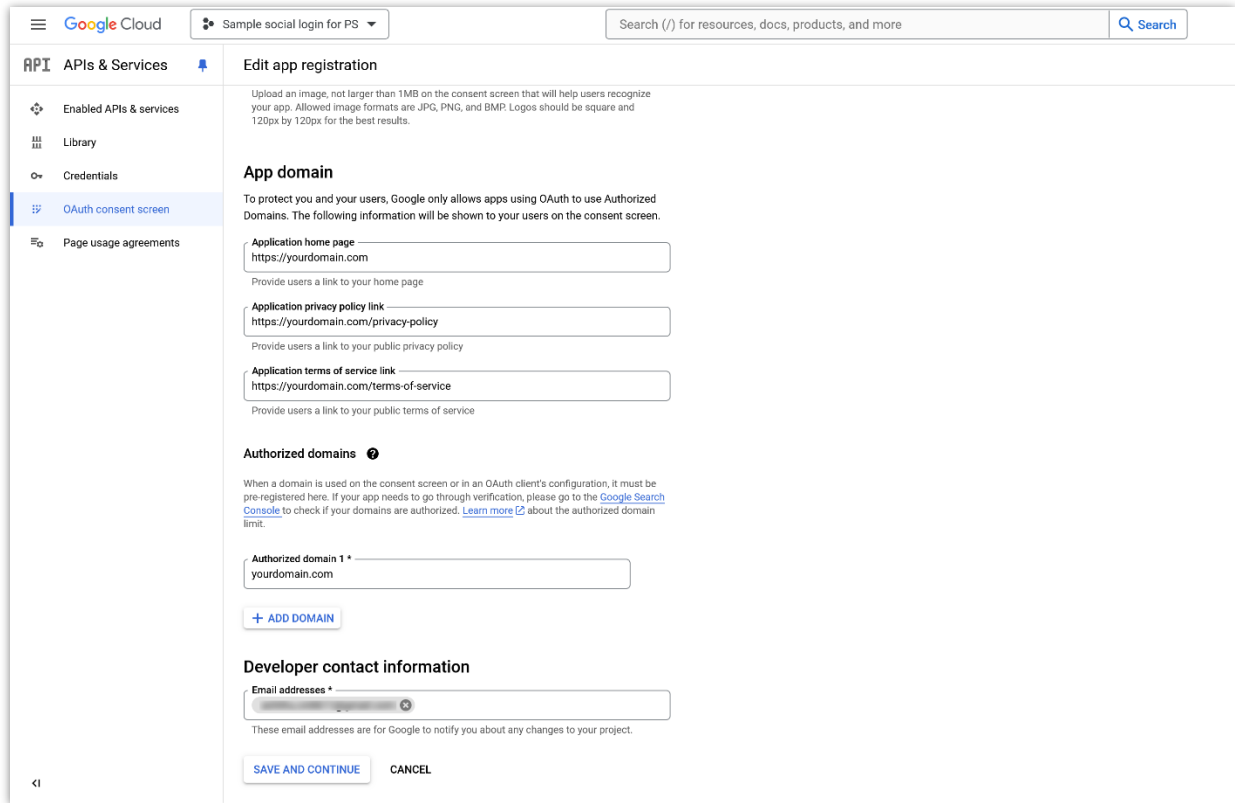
Google Cloud

Sample social login for PS

Search (/) for resources, docs, products, and more

Search

API APIs & Services

Enabled APIs & services

Library

Credentials

OAuth consent screen

Page usage agreements

Edit app registration

Upload an image, not larger than 1MB on the consent screen that will help users recognize your app. Allowed image formats are JPG, PNG, and BMP. Logos should be square and 120px by 120px for the best results.

App domain

To protect you and your users, Google only allows apps using OAuth to use Authorized Domains. The following information will be shown to your users on the consent screen.

Application home page
https://yourdomain.com
Provide users a link to your home page

Application privacy policy link
https://yourdomain.com/privacy-policy
Provide users a link to your public privacy policy

Application terms of service link
https://yourdomain.com/terms-of-service
Provide users a link to your public terms of service

Authorized domains

When a domain is used on the consent screen or in an OAuth client's configuration, it must be pre-registered here. If your app needs to go through verification, please go to the Google Search Console to check if your domains are authorized. Learn more about the authorized domain limit.

Authorized domain 1 *
yourdomain.com

+ ADD DOMAIN

Developer contact information

Email addresses *
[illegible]

These email addresses are for Google to notify you about any changes to your project.

SAVE AND CONTINUE

CANCEL

<I